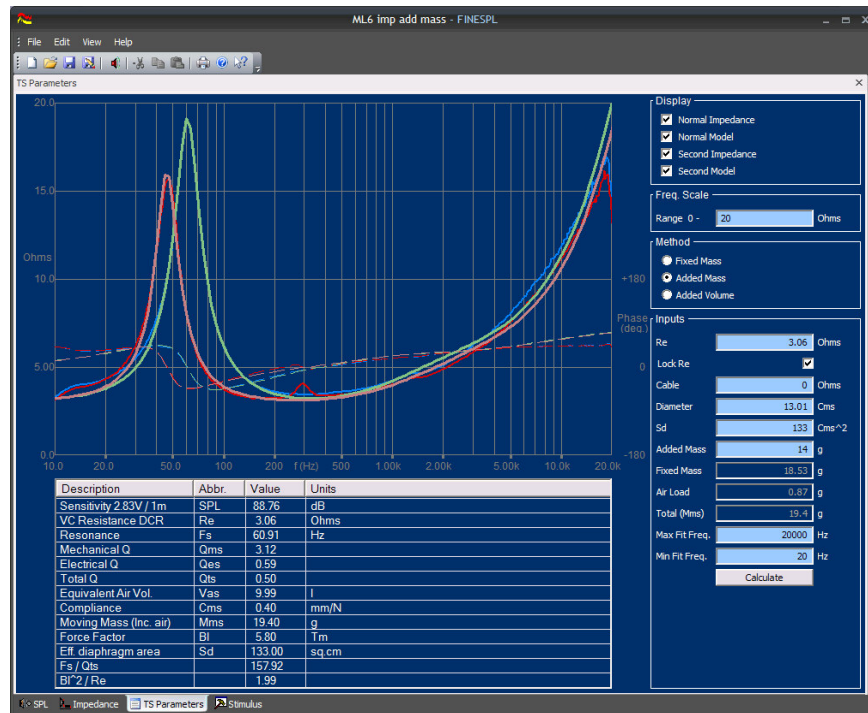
ML6 imp add mass - FINESPL

File Edit View Help

TS Parameters

20.0
15.0
Ohms
10.0
5.00
0.0
+180
Phase (deg.)
0
-180
10.0 20.0 50.0 100 200 f (Hz) 500 1.00k 2.00k 5.00k 10.0k 20.0k

| Description | Abbr. | Value | Units |
|---|---|---|---|
| Sensitivity 2.83V / 1m | SPL | 88.76 | dB |
| VC Resistance DCR | Re | 3.06 | Ohms |
| Resonance | Fs | 60.91 | Hz |
| Mechanical Q | Qms | 3.12 | |
| Electrical Q | Qes | 0.59 | |
| Total Q | Qts | 0.50 | |
| Equivalent Air Vol. | Vas | 9.99 | l |
| Compliance | Cms | 0.40 | mm/N |
| Moving Mass (Inc. air) | Mms | 19.40 | g |
| Force Factor | Bl | 5.80 | Tm |
| Eff. diaphragm area | Sd | 133.00 | sq.cm |
| Fs / Qts | | 157.92 | |
| Bl^2 / Re | | 1.99 | |

Display
Normal Impedance
Normal Model
Second Impedance
Second Model

Freq. Scale
Range 0 - 20 Ohms

Method
Fixed Mass
Added Mass
Added Volume

Inputs
Re 3.06 Ohms
Lock Re
Cable 0 Ohms
Diameter 13.01 Cms
Sd 133 Cms^2
Added Mass 14 g
Fixed Mass 18.53 g
Air Load 0.87 g
Total (Mms) 19.4 g
Max Fit Freq. 20000 Hz
Min Fit Freq. 20 Hz
Calculate

SPL Impedance TS Parameters Stimulus